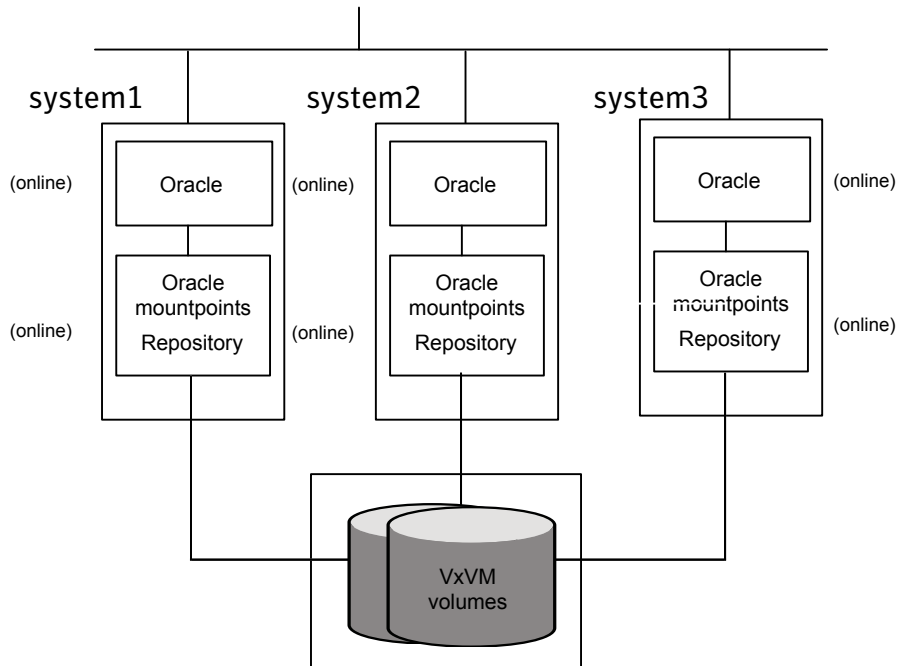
system1
system2
system3

(online)
Oracle
(online)
Oracle
Oracle
(online)

Oracle mountpoints Repository
Oracle mountpoints Repository
Oracle mountpoints Repository

(online)
(online)
(online)

VxVM volumes